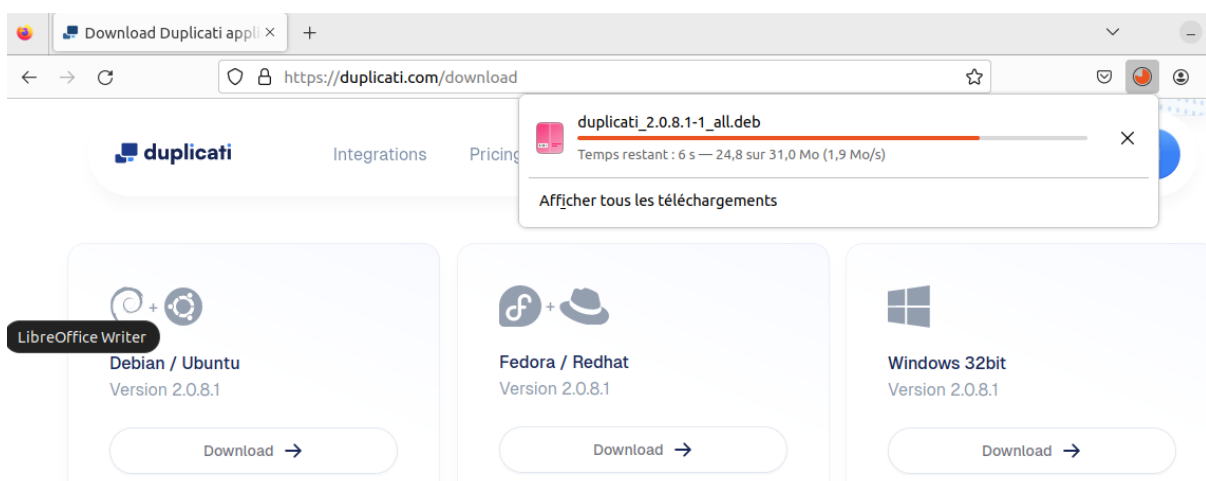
Download Duplicati appli ×
+
https://duplicati.com/download
duplicati
Integrations
Pricing
duplicati_2.0.8.1-1_all.deb
Temps restant : 6 s — 24,8 sur 31,0 Mo (1,9 Mo/s)
Afficher tous les téléchargements
LibreOffice Writer
Debian / Ubuntu
Version 2.0.8.1
Download →
Fedora / Redhat
Version 2.0.8.1
Download →
Windows 32bit
Version 2.0.8.1
Download →